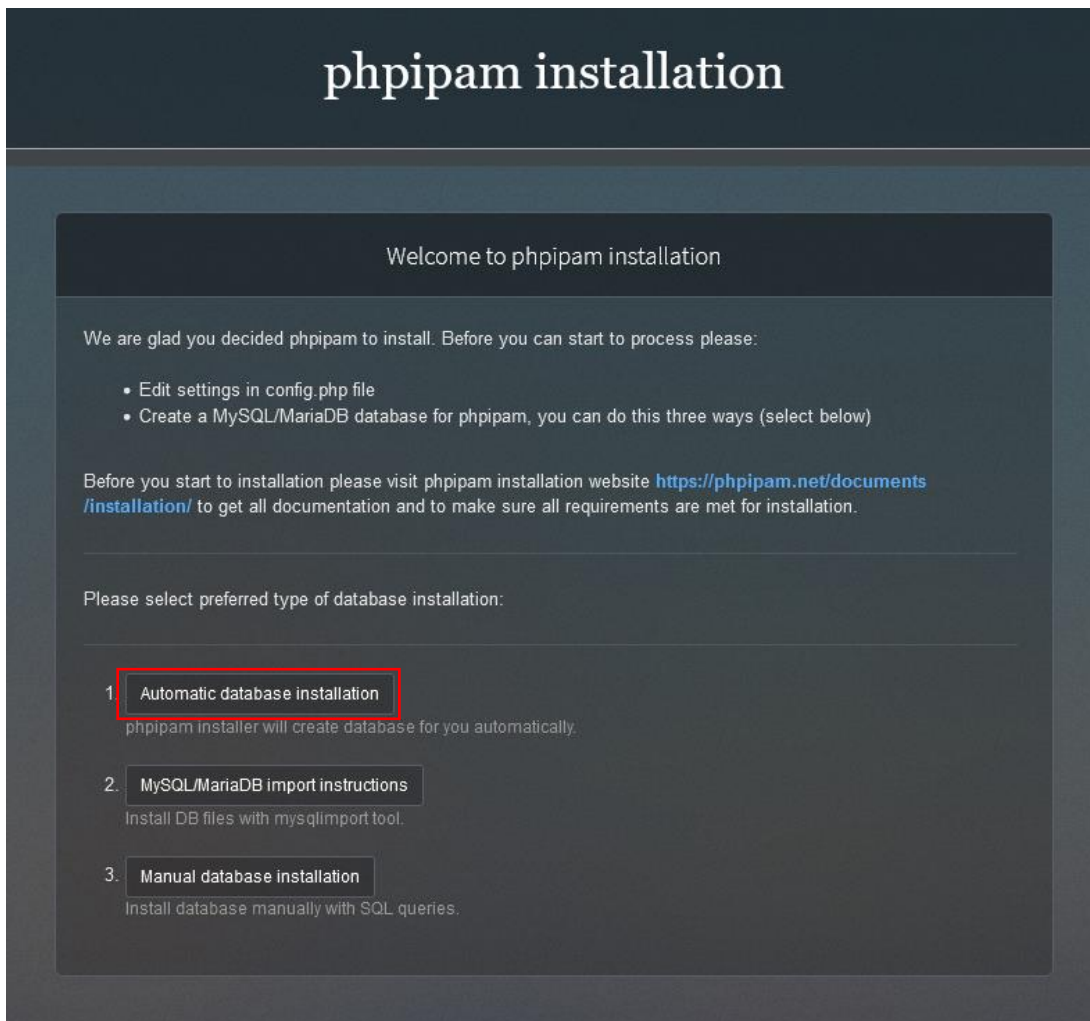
phpipam installation

Welcome to phpipam installation

We are glad you decided phpipam to install. Before you can start to process please:

- Edit settings in config.php file
- Create a MySQL/MariaDB database for phpipam, you can do this three ways (select below)

Before you start to installation please visit phpipam installation website https://phpipam.net/documents/installation/ to get all documentation and to make sure all requirements are met for installation.

Please select preferred type of database installation:

1. Automatic database installation
phpipam installer will create database for you automatically.

2. MySQL/MariaDB import instructions
Install DB files with mysqlimport tool.

3. Manual database installation
Install database manually with SQL queries.